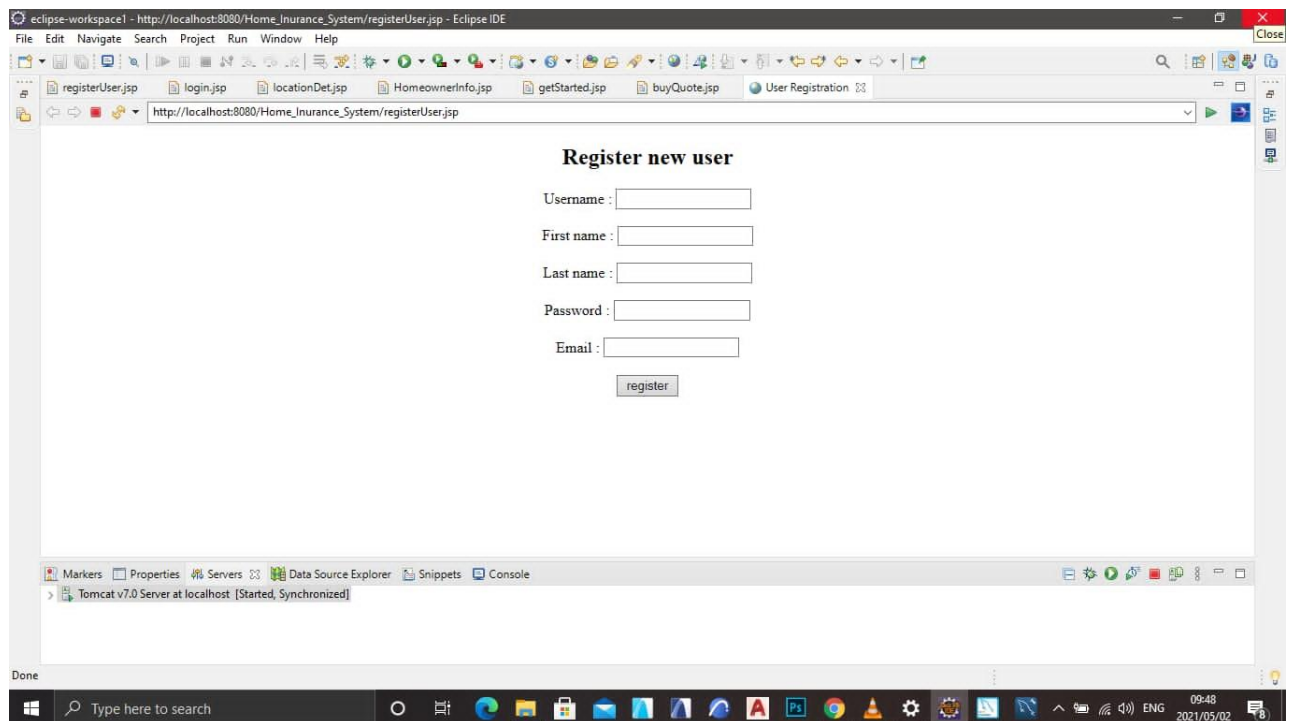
eclipse-workspace1 - http://localhost:8080/Home_Inurance_System/registerUser.jsp - Eclipse IDE

Close

File Edit Navigate Search Project Run Window Help

registerUser.jsp login.jsp locationDet.jsp HomeownerInfo.jsp getStarted.jsp buyQuote.jsp User Registration

http://localhost:8080/Home_Inurance_System/registerUser.jsp

Register new user

Username :

First name :

Last name :

Password :

Email :

register

Markers Properties Servers Data Source Explorer Snippets Console

Tomcat v7.0 Server at localhost [Started, Synchronized]

Done

Type here to search

Ps

ENG 09:48 2021/05/02

8